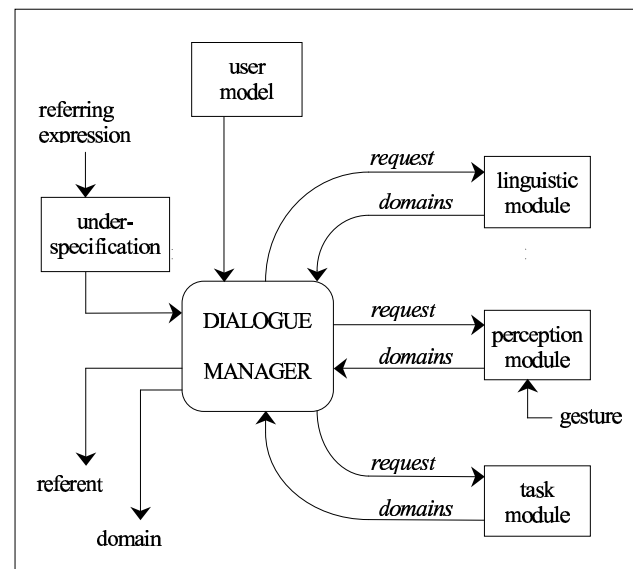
user model

referring expression

under-specification

request

domains

linguistic module

DIALOGUE MANAGER

request

domains

perception module

gesture

request

domains

task module

referent

domain